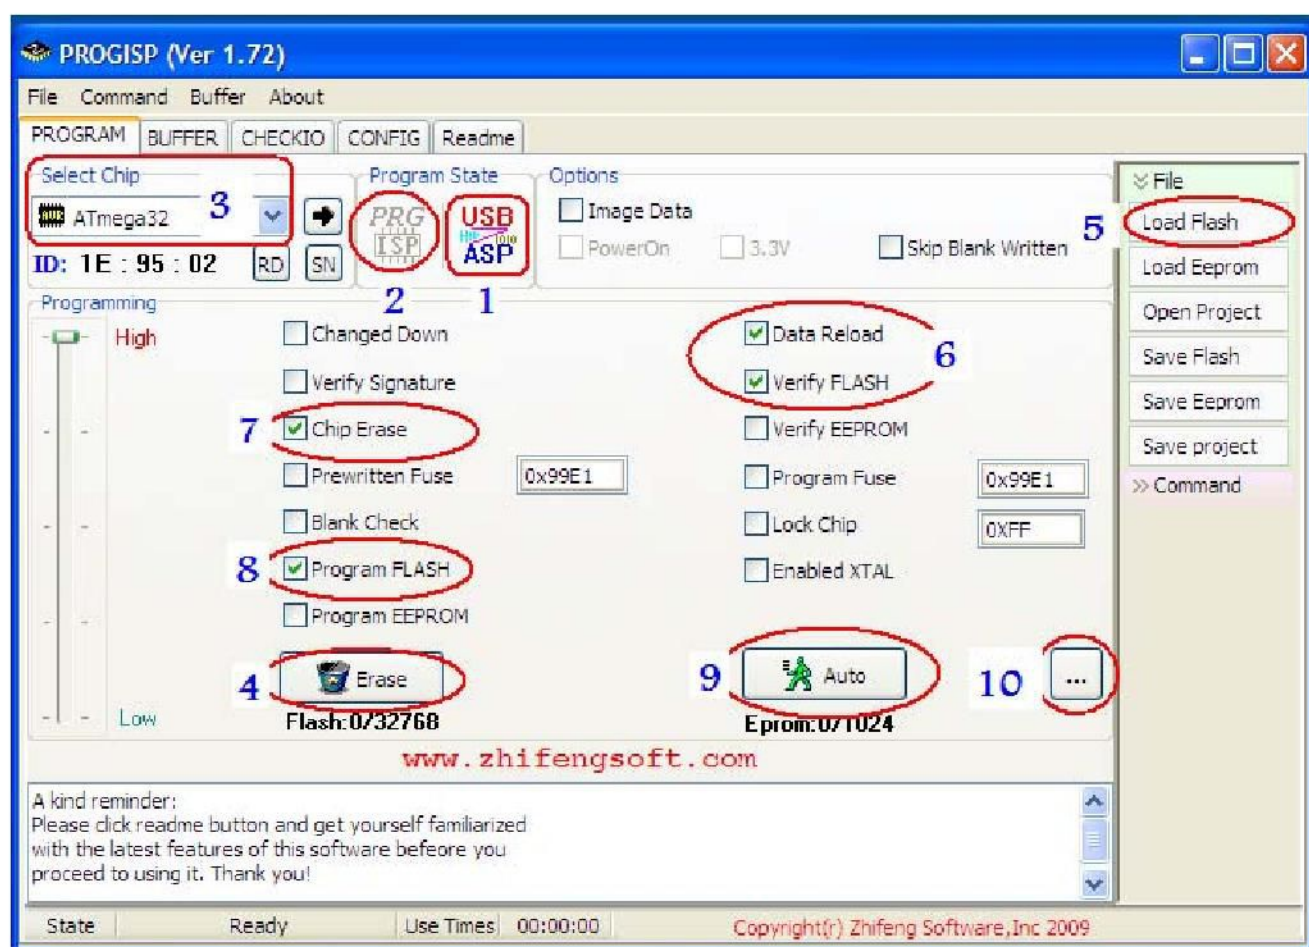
PROGISP (Ver 1.72)

File Command Buffer About

PROGRAM BUFFER CHECKIO CONFIG Readme

Select Chip
ATmega32
3
ID: 1E : 95 : 02 RD SN

Program State
PRG ISP
USB ASP
2 1

Options
Image Data
PowerOn 3.3V Skip Blank Written

File
5
Load Flash
Load Eeprom
Open Project
Save Flash
Save Eeprom
Save project
Command

Programming
High
Low

Changed Down
Verify Signature
7 Chip Erase
Prewritten Fuse 0x99E1
Blank Check
8 Program FLASH
Program EEPROM
4 Erase
Flash:0732768

Data Reload
Verify FLASH
6
Verify EEPROM
Program Fuse 0x99E1
Lock Chip 0XFF
Enabled XTAL
9 Auto
Eprom:071024
10 ...

www.zhifengsoft.com

A kind reminder:
Please click readme button and get yourself familiarized with the latest features of this software befeore you proceed to using it. Thank you!

State Ready Use Times 00:00:00 Copyright(r) Zhifeng Software,Inc 2009